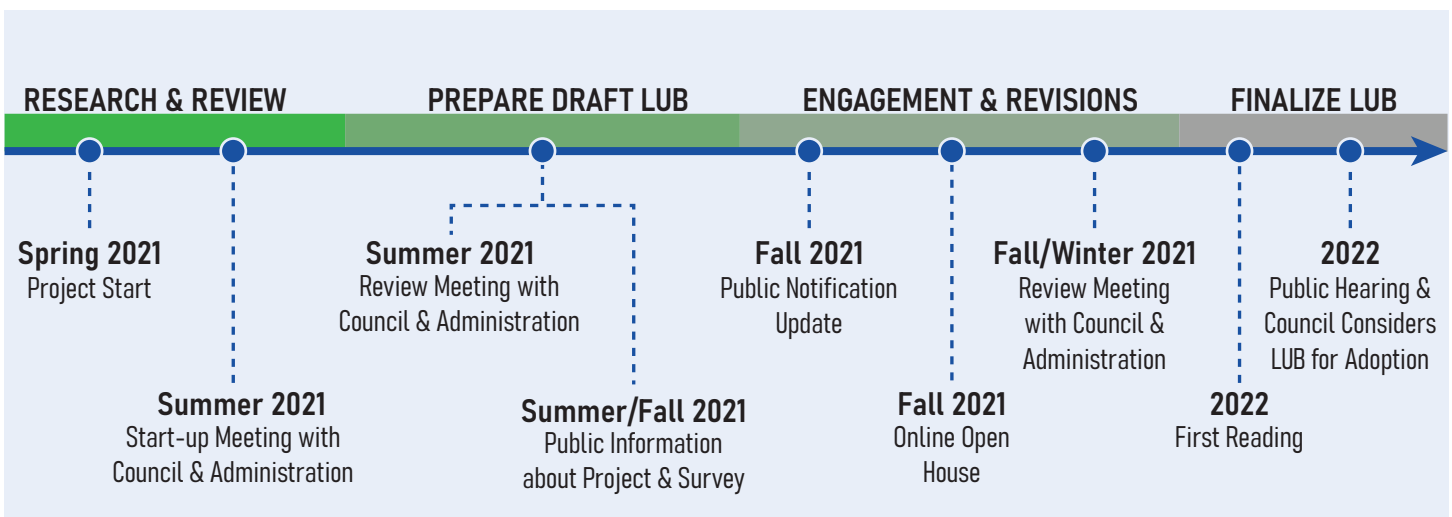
RESEARCH & REVIEW

PREPARE DRAFT LUB

ENGAGEMENT & REVISIONS

FINALIZE LUB

Spring 2021
Project Start

Summer 2021
Start-up Meeting with Council & Administration

Summer 2021
Review Meeting with Council & Administration

Summer/Fall 2021
Public Information about Project & Survey

Fall 2021
Public Notification Update

Fall 2021
Online Open House

Fall/Winter 2021
Review Meeting with Council & Administration

2022
First Reading

2022
Public Hearing & Council Considers LUB for Adoption